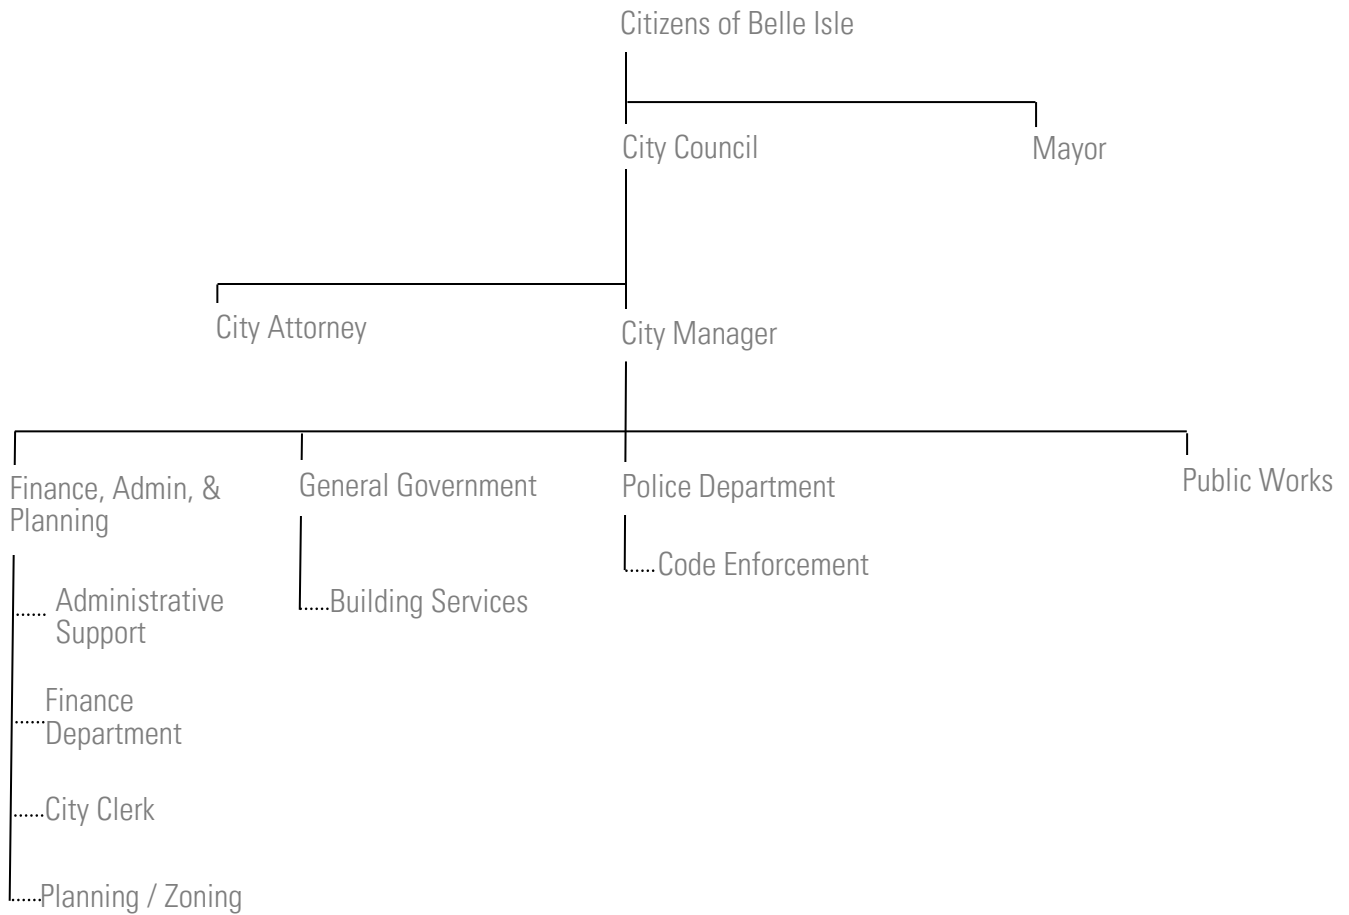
Citizens of Belle Isle

City Council

Mayor

City Attorney

City Manager

Finance, Admin, & Planning

General Government

Police Department

Public Works

Administrative Support

Finance Department

City Clerk

Planning / Zoning

Building Services

Code Enforcement